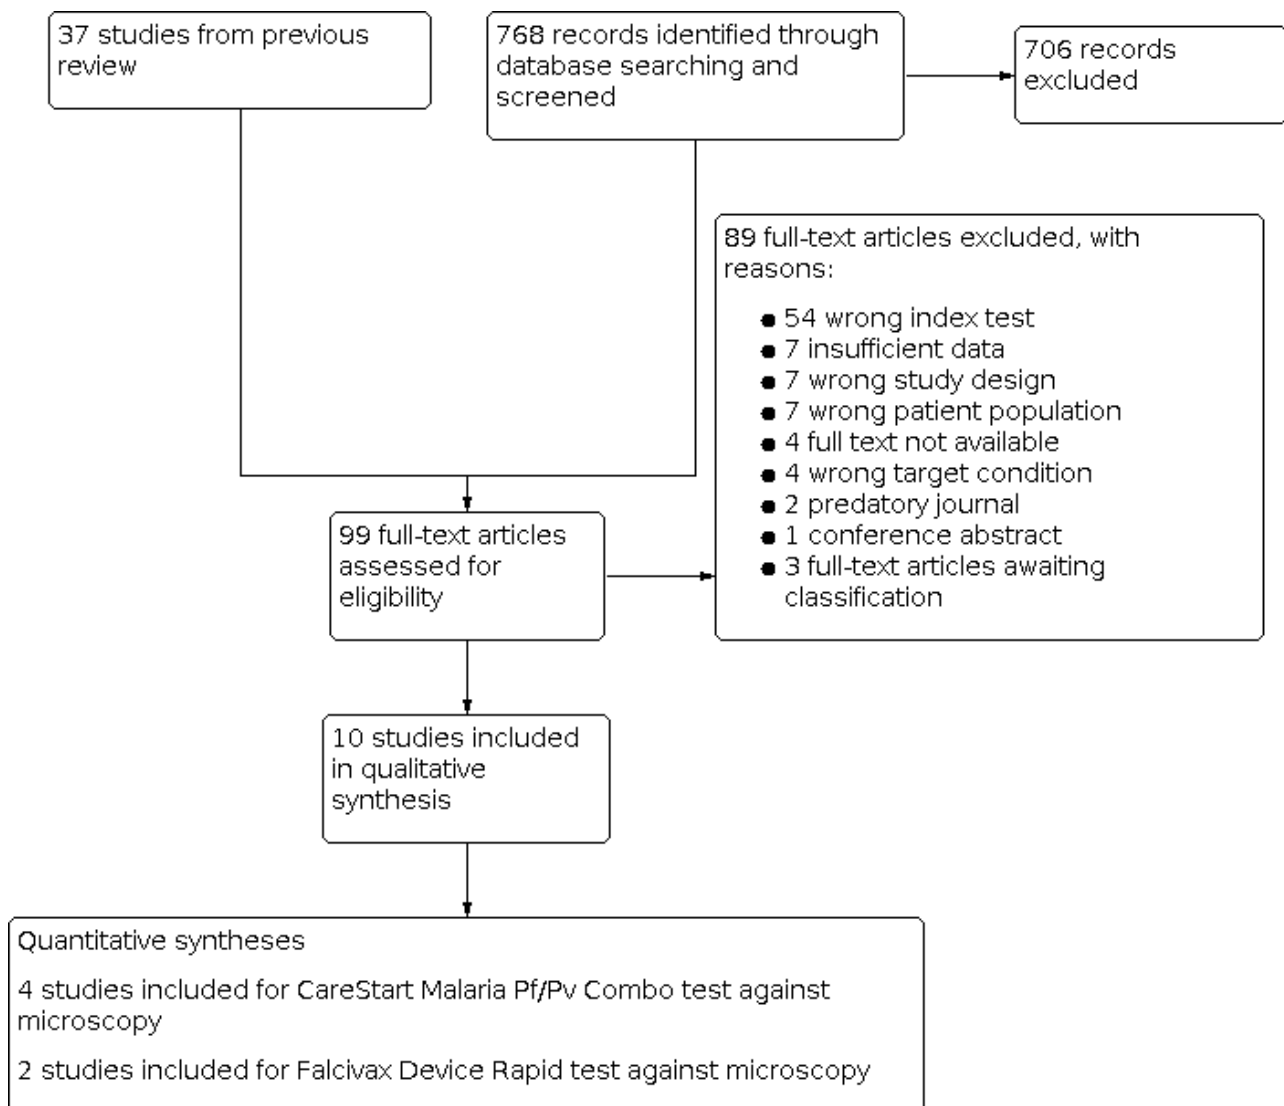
37 studies from previous review

768 records identified through database searching and screened

706 records excluded

89 full-text articles excluded, with reasons:

- 54 wrong index test
- 7 insufficient data
- 7 wrong study design
- 7 wrong patient population
- 4 full text not available
- 4 wrong target condition
- 2 predatory journal
- 1 conference abstract
- 3 full-text articles awaiting classification

99 full-text articles assessed for eligibility

10 studies included in qualitative synthesis

Quantitative syntheses

4 studies included for CareStart Malaria Pf/Pv Combo test against microscopy

2 studies included for Falcivax Device Rapid test against microscopy